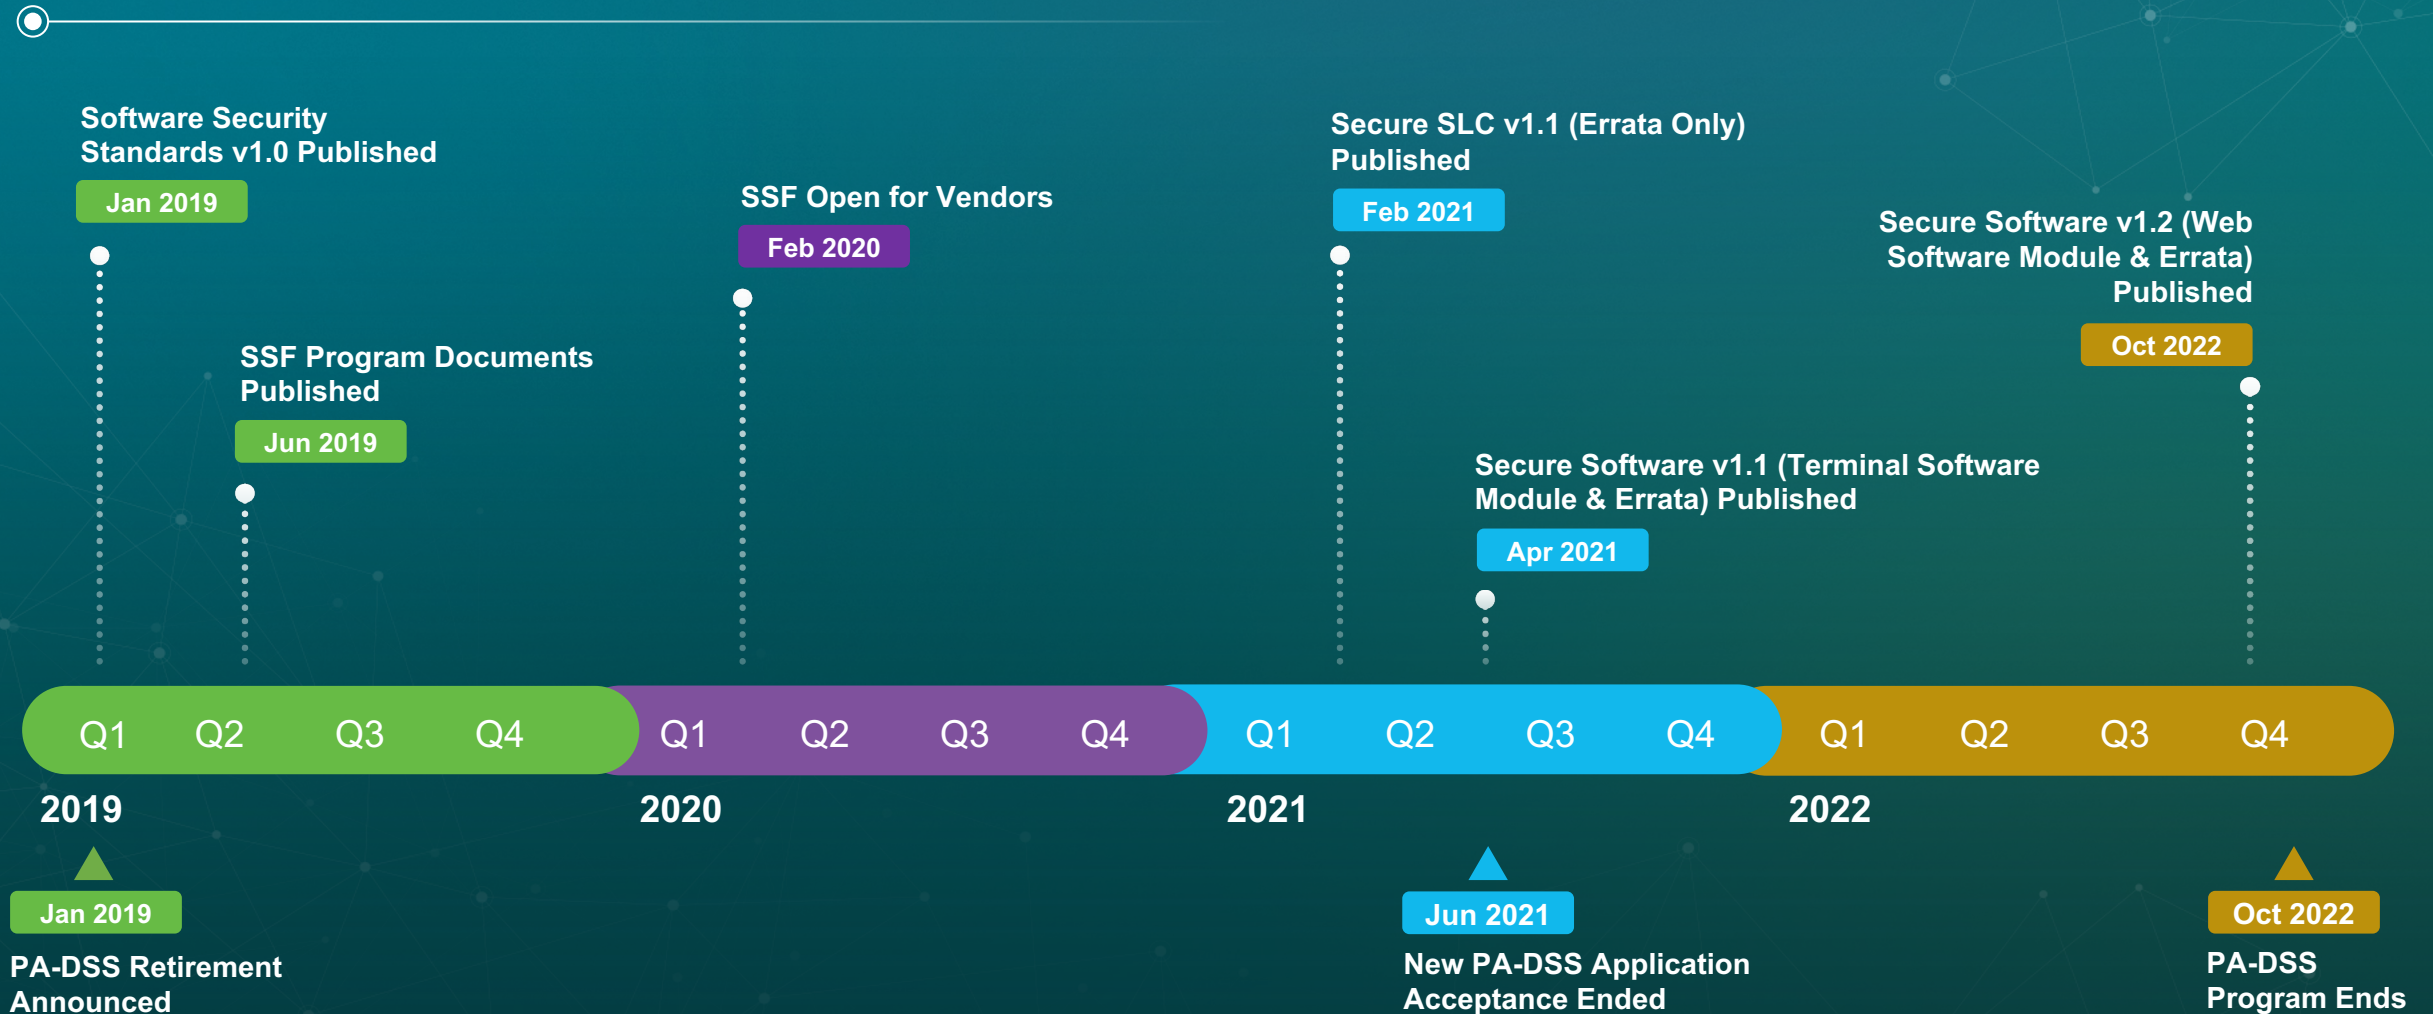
Software Security Standards v1.0 Published

Jan 2019

SSF Program Documents Published

Jun 2019

SSF Open for Vendors

Feb 2020

Secure SLC v1.1 (Errata Only) Published

Feb 2021

Secure Software v1.1 (Terminal Software Module & Errata) Published

Apr 2021

Secure Software v1.2 (Web Software Module & Errata) Published

Oct 2022

Q1 Q2 Q3 Q4 Q1 Q2 Q3 Q4 Q1 Q2 Q3 Q4 Q1 Q2 Q3 Q4

2019

2020

2021

2022

Jan 2019

PA-DSS Retirement Announced

Jun 2021

New PA-DSS Application Acceptance Ended

Oct 2022

PA-DSS Program Ends